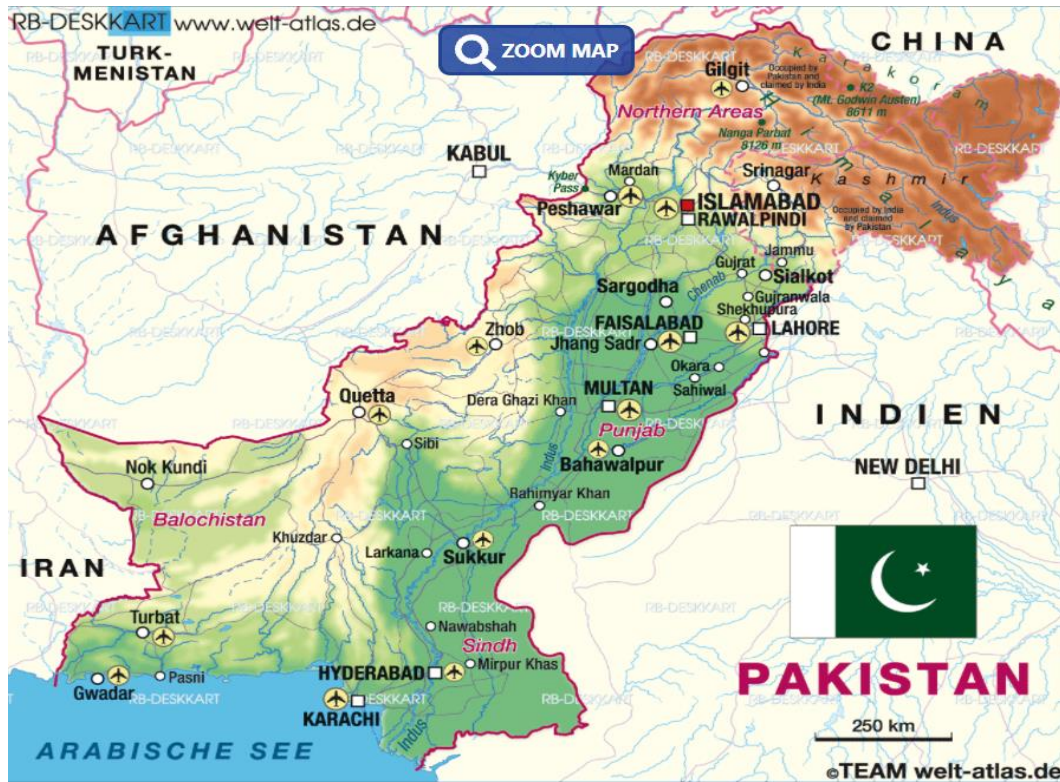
RB-DESKKART www.welt-atlas.de

ZOOM MAP

TURK-
MENISTAN

CHINA

Gilgit

Occupied by Pakistan and claimed by India

K2 (Mt. Godwin Austen) 8611 m

Karakoram

Northern Areas

Nanga Parbat 8126 m

KABUL

Kyber Pass

Mardan

Srinagar

Kashmir

Peshawar

ISLAMABAD

RAWALPINDI

Occupied by India and claimed by Pakistan

AFGHANISTAN

Jammu

Gujrat

Sialkot

Sargodha

Chenab

Gujranwala

Shekhupura

Zhob

FAISALABAD

LAHORE

Jhang Sadr

Okara

Sahiwal

Quetta

MULTAN

Dera Ghazi Khan

INDIEN

Sibi

Punjab

Indus

Bahawalpur

Nok Kundi

NEW DELHI

Rahimyar Khan

Balochistan

Khuzdar

Larkana

Sukkur

IRAN

Turbat

Nawabshah

Sindh

Gwadar

Pasni

HYDERABAD

Mirpur Khas

PAKISTAN

KARACHI

Indus

250 km

ARABISCHE SEE

©TEAM welt-atlas.de

RB-DESKKART